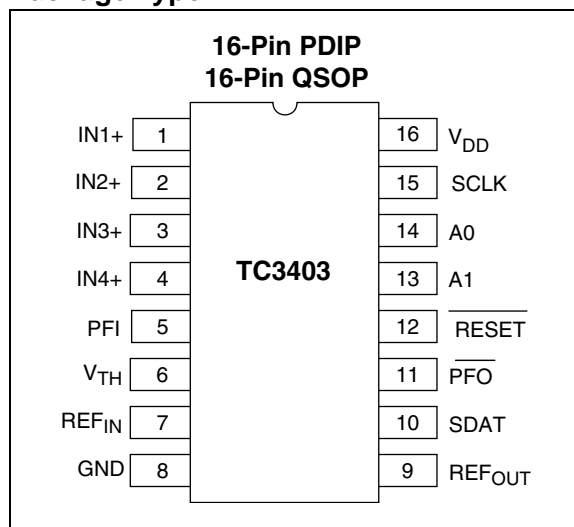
Package Type

16-Pin PDIP
16-Pin QSOP

IN1+ 1
IN2+ 2
IN3+ 3
IN4+ 4
PFI 5
$V_{TH}$ 6
$REF_{IN}$ 7
GND 8

TC3403

16 $V_{DD}$
15 SCLK
14 A0
13 A1
12 $\overline{RESET}$
11 $\overline{PFO}$
10 SDAT
9 $REF_{OUT}$